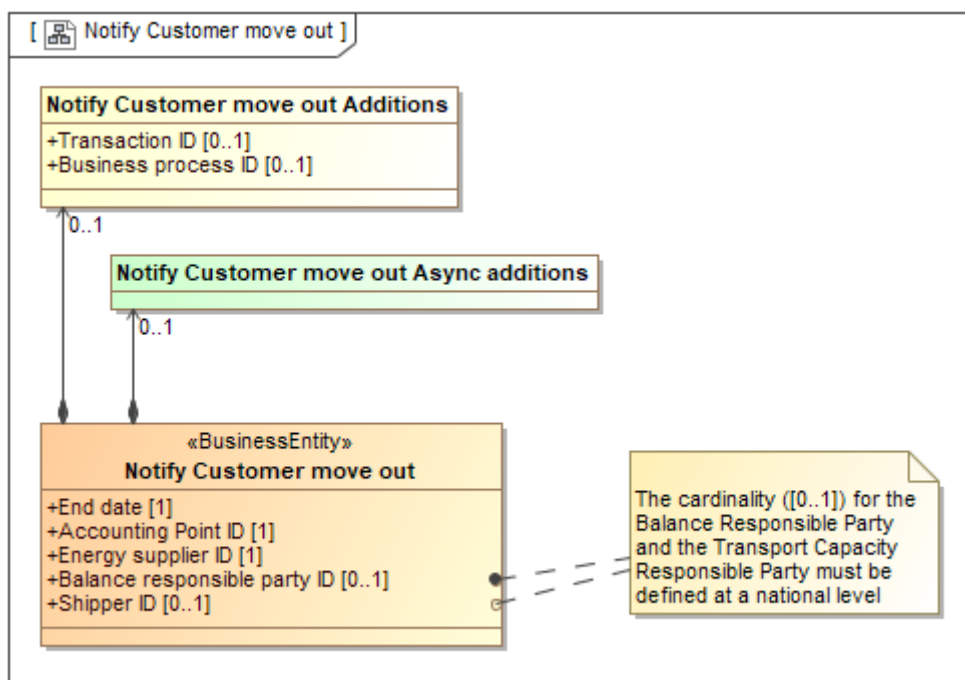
[ Notify Customer move out ]

Notify Customer move out Additions

+Transaction ID [0..1]
+Business process ID [0..1]

0..1

Notify Customer move out Async additions

0..1

«BusinessEntity»
Notify Customer move out

+End date [1]
+Accounting Point ID [1]
+Energy supplier ID [1]
+Balance responsible party ID [0..1]
+Shipper ID [0..1]

The cardinality ([0..1]) for the Balance Responsible Party and the Transport Capacity Responsible Party must be defined at a national level